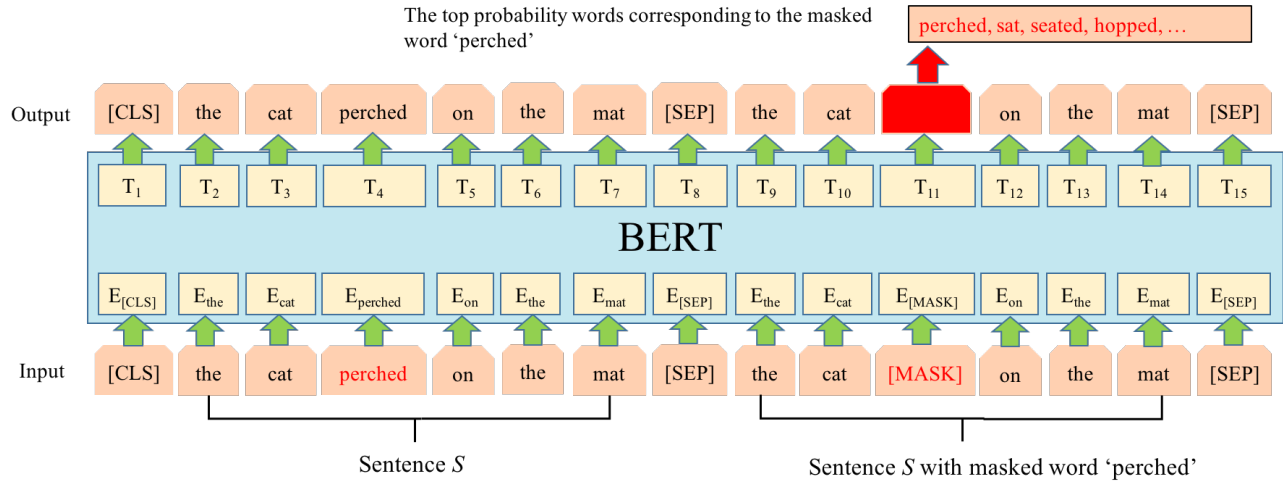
The top probability words corresponding to the masked word 'perched'

perched, sat, seated, hopped, …

Output

| [CLS] | the | cat | perched | on | the | mat | [SEP] | the | cat | | on | the | mat | [SEP] |
|---|---|---|---|---|---|---|---|---|---|---|---|---|---|---|
| $T_1$ | $T_2$ | $T_3$ | $T_4$ | $T_5$ | $T_6$ | $T_7$ | $T_8$ | $T_9$ | $T_{10}$ | $T_{11}$ | $T_{12}$ | $T_{13}$ | $T_{14}$ | $T_{15}$ |

BERT

| $E_{[CLS]}$ | $E_{the}$ | $E_{cat}$ | $E_{perched}$ | $E_{on}$ | $E_{the}$ | $E_{mat}$ | $E_{[SEP]}$ | $E_{the}$ | $E_{cat}$ | $E_{[MASK]}$ | $E_{on}$ | $E_{the}$ | $E_{mat}$ | $E_{[SEP]}$ |
|---|---|---|---|---|---|---|---|---|---|---|---|---|---|---|

Input

| [CLS] | the | cat | perched | on | the | mat | [SEP] | the | cat | [MASK] | on | the | mat | [SEP] |
|---|---|---|---|---|---|---|---|---|---|---|---|---|---|---|

Sentence $S$

Sentence $S$ with masked word 'perched'